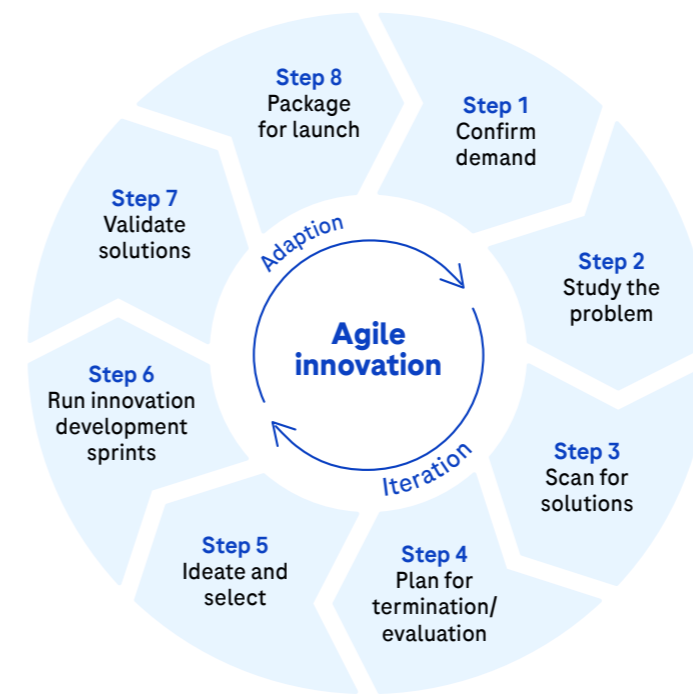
Step 8
Package for launch

Step 1
Confirm demand

Step 2
Study the problem

Step 3
Scan for solutions

Step 4
Plan for termination/ evaluation

Step 5
Ideate and select

Step 6
Run innovation development sprints

Step 7
Validate solutions

Adaption

Agile innovation

Iteration